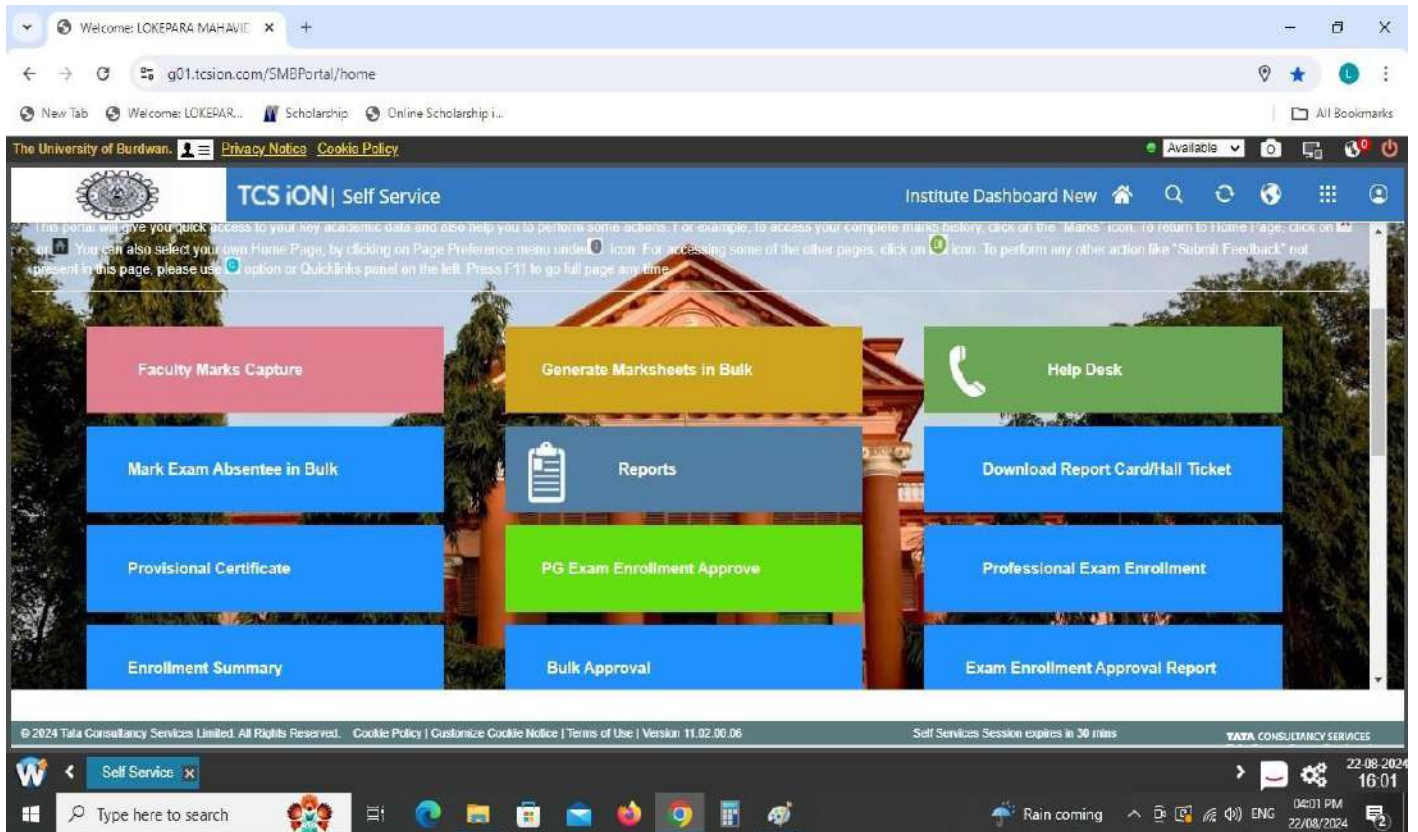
Welcome: LOKEPARA MAHAVID ×
g01.tcsion.com/SMBPortal/home
New Tab Welcome: LOKEPAR... Scholarship Online Scholarship i...
All Bookmarks
The University of Burdwan. Privacy Notice Cookie Policy
Available
TCS iON | Self Service
Institute Dashboard New
This portal will give you quick access to your key academic data and also help you to perform some actions. For example, to access your complete marks history, click on the 'Marks' icon. To return to Home Page, click on or You can also select your own Home Page, by clicking on Page Preference menu under icon. For accessing some of the other pages, click on icon. To perform any other action like "Submit Feedback" not present in this page, please use option or Quicklinks panel on the left. Press F11 to go full page any time.

| Faculty Marks Capture | Generate Marksheets in Bulk | Help Desk |
|---|---|---|
| Mark Exam Absentee in Bulk | Reports | Download Report Card/Hall Ticket |
| Provisional Certificate | PG Exam Enrollment Approve | Professional Exam Enrollment |
| Enrollment Summary | Bulk Approval | Exam Enrollment Approval Report |

© 2024 Tata Consultancy Services Limited. All Rights Reserved. Cookie Policy | Customize Cookie Notice | Terms of Use | Version 11.02.00.06
Self Services Session expires in 30 mins
TATA CONSULTANCY SERVICES
Self Service ×
22-08-2024 16:01
Type here to search
Rain coming ENG 04:01 PM 22/08/2024